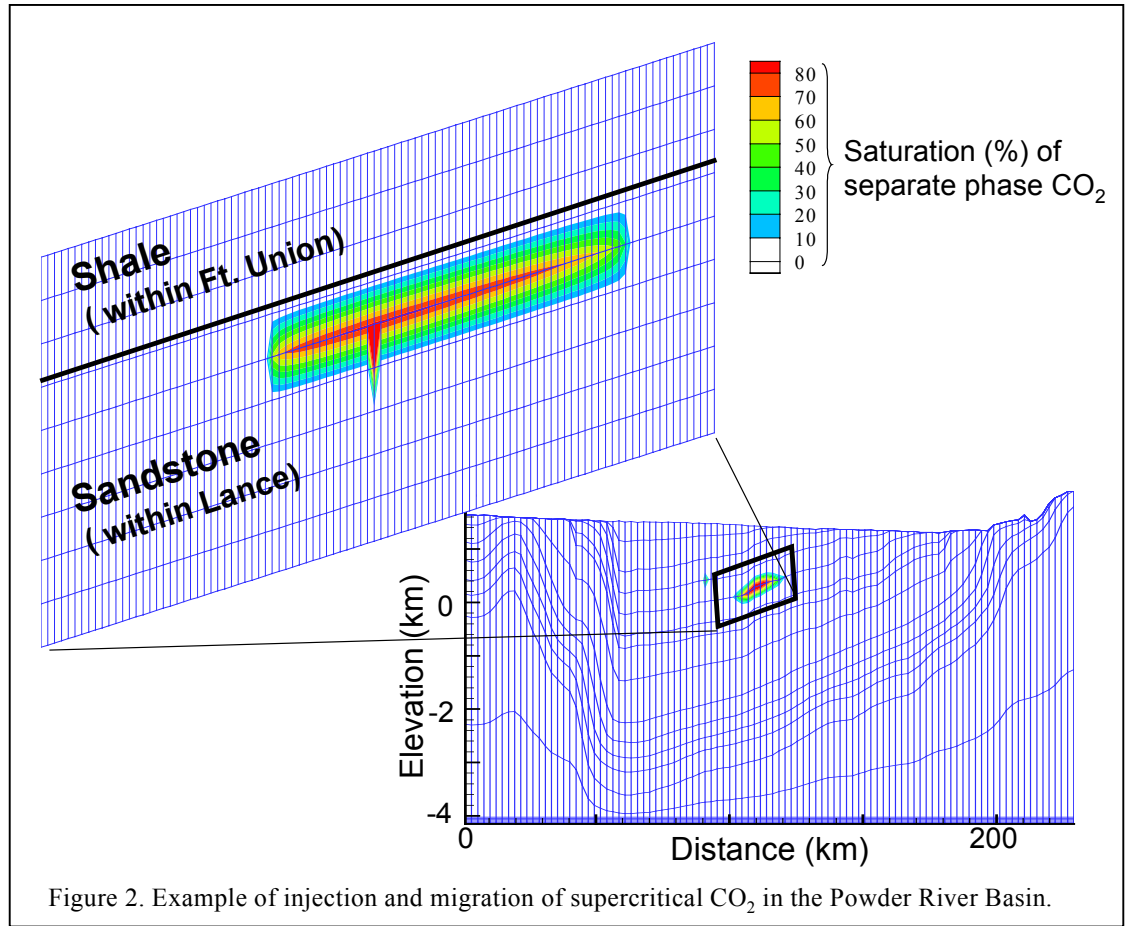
80
70
60
50
40
30
20
10
0

Saturation (%) of separate phase $CO_2$

Shale
( within Ft. Union)

Sandstone
( within Lance)

0
-2
-4
Elevation (km)

0
200
Distance (km)

Figure 2. Example of injection and migration of supercritical $CO_2$ in the Powder River Basin.